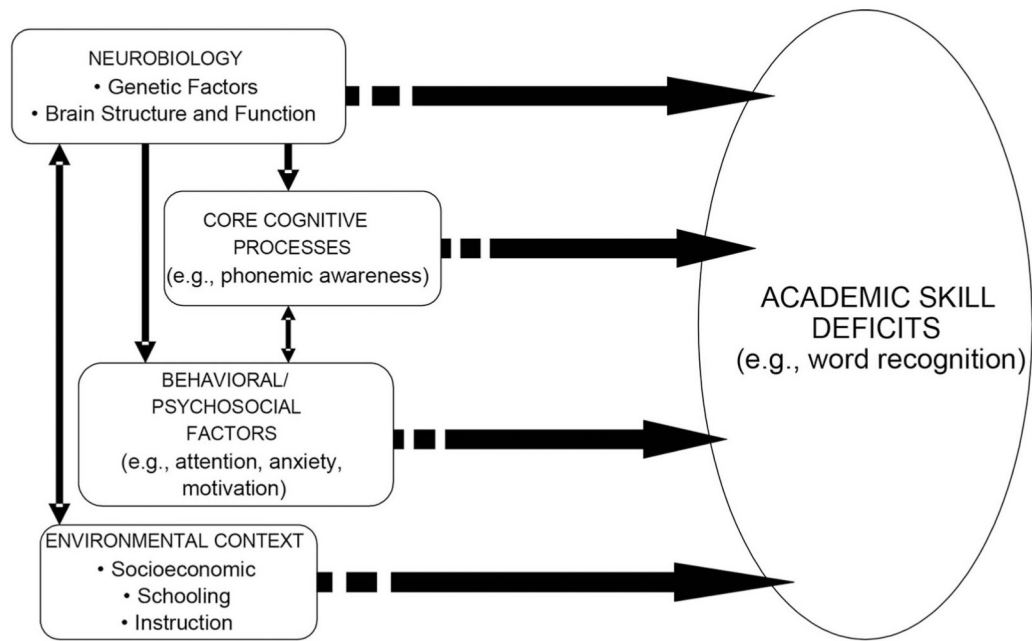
NEUROBIOLOGY
• Genetic Factors
• Brain Structure and Function

CORE COGNITIVE PROCESSES
(e.g., phonemic awareness)

BEHAVIORAL/ PSYCHOSOCIAL FACTORS
(e.g., attention, anxiety, motivation)

ENVIRONMENTAL CONTEXT
• Socioeconomic
• Schooling
• Instruction

ACADEMIC SKILL DEFICITS
(e.g., word recognition)